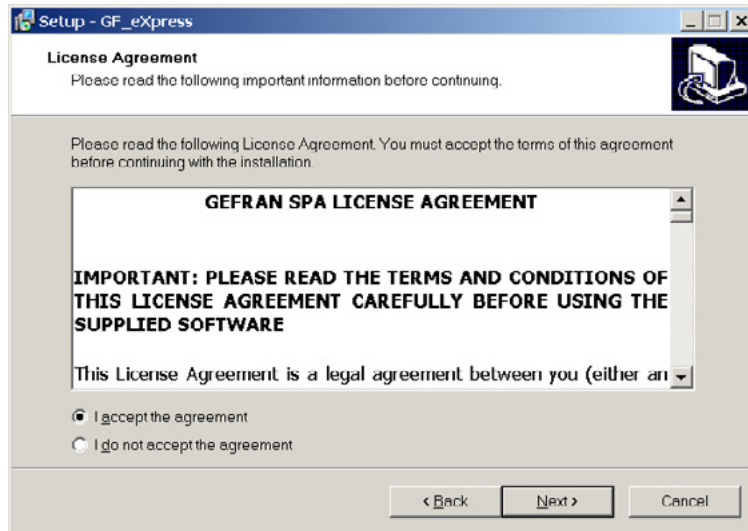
Setup - GF_eXpress

License Agreement
Please read the following important information before continuing.

Please read the following License Agreement. You must accept the terms of this agreement before continuing with the installation.

GEFRAN SPA LICENSE AGREEMENT

IMPORTANT: PLEASE READ THE TERMS AND CONDITIONS OF THIS LICENSE AGREEMENT CAREFULLY BEFORE USING THE SUPPLIED SOFTWARE

This License Agreement is a legal agreement between you (either an

I accept the agreement
I do not accept the agreement

< Back
Next >
Cancel